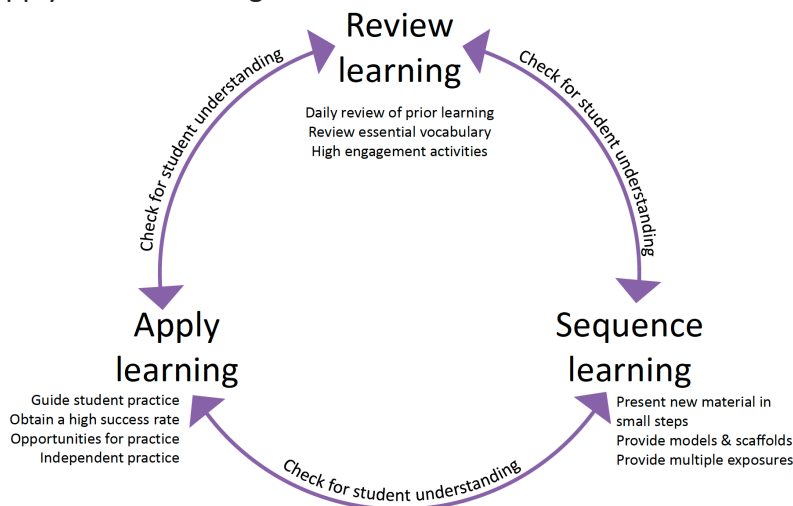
Review learning

Daily review of prior learning
Review essential vocabulary
High engagement activities

Check for student understanding

Check for student understanding

Apply learning

Guide student practice
Obtain a high success rate
Opportunities for practice
Independent practice

Sequence learning

Present new material in small steps
Provide models & scaffolds
Provide multiple exposures

Check for student understanding